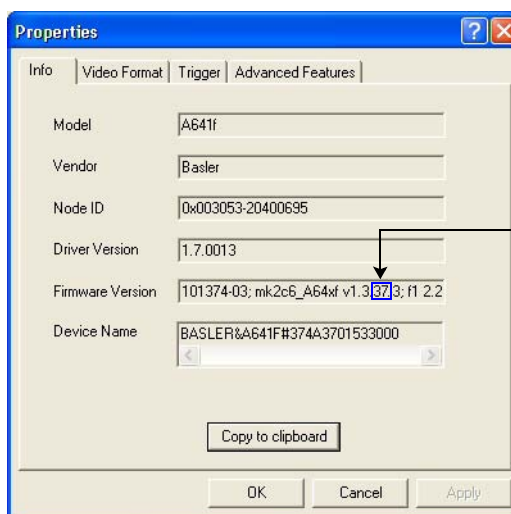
Properties

Info | Video Format | Trigger | Advanced Features

Model A641f

Vendor Basler

Node ID 0x003053-20400695

Driver Version 1.7.0013

Firmware Version 101374-03; mk2c6_A64xf v1.3.37.3; f1 2.2

Device Name BASLER&A641F#374A3701533000

Copy to clipboard

OK Cancel Apply